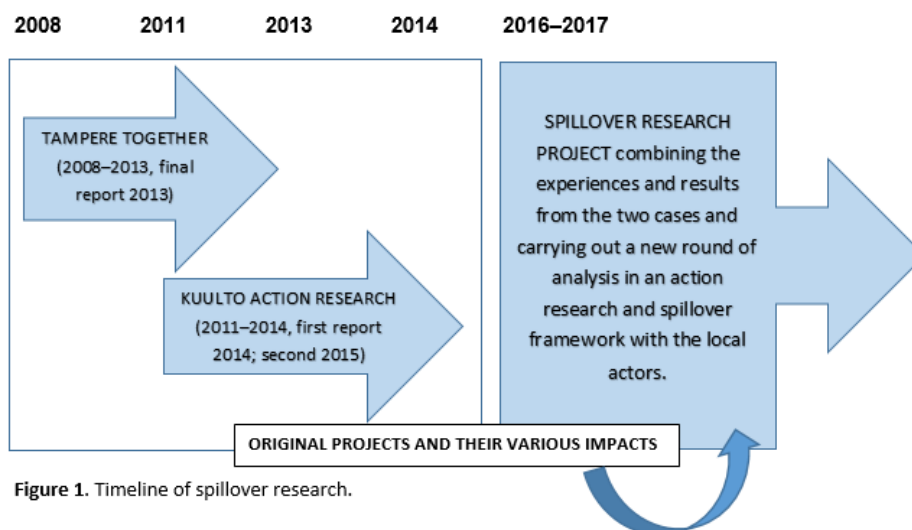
2008 2011 2013 2014 2016–2017

TAMPERE TOGETHER (2008–2013, final report 2013)

KUULTO ACTION RESEARCH (2011–2014, first report 2014; second 2015)

SPILLOVER RESEARCH PROJECT combining the experiences and results from the two cases and carrying out a new round of analysis in an action research and spillover framework with the local actors.

ORIGINAL PROJECTS AND THEIR VARIOUS IMPACTS

**Figure 1**. Timeline of spillover research.